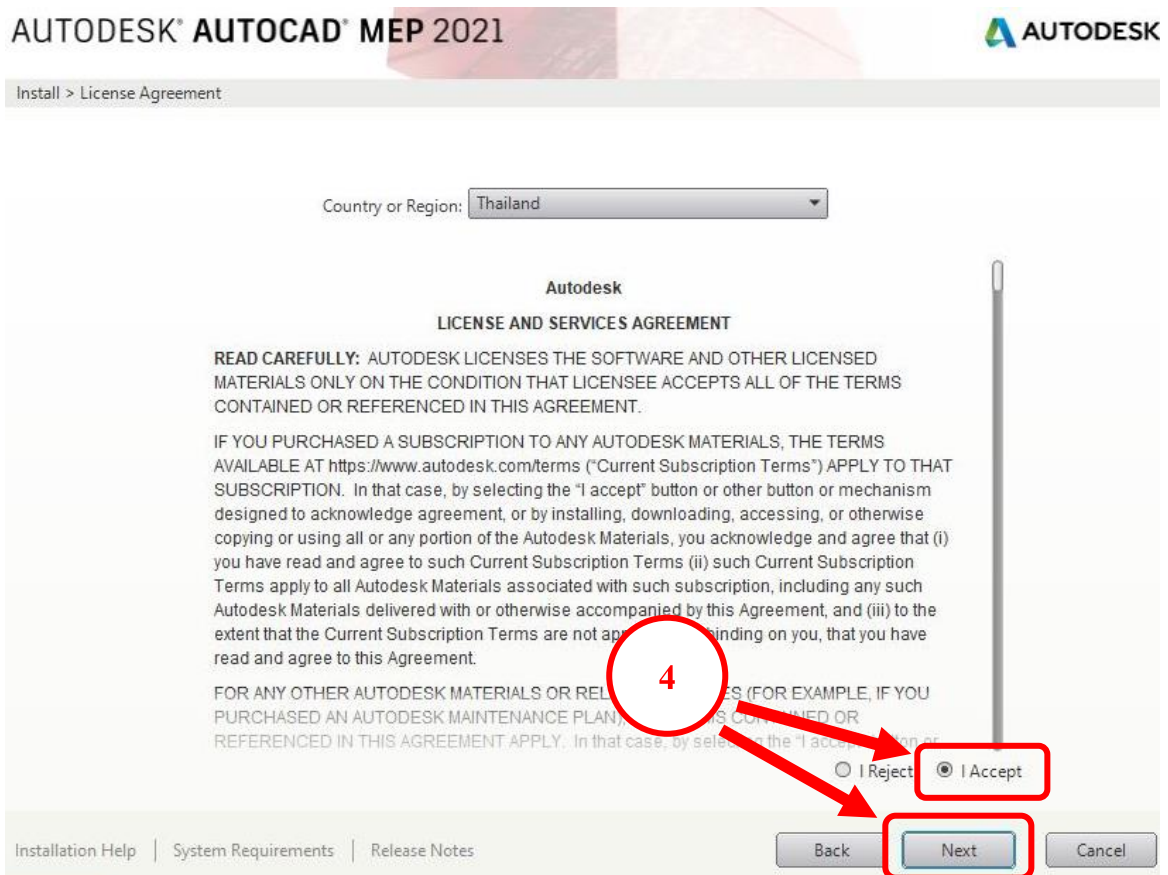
AUTODESK® AUTOCAD® MEP 2021

AUTODESK

Install > License Agreement

Country or Region: Thailand

Autodesk

LICENSE AND SERVICES AGREEMENT

READ CAREFULLY: AUTODESK LICENSES THE SOFTWARE AND OTHER LICENSED MATERIALS ONLY ON THE CONDITION THAT LICENSEE ACCEPTS ALL OF THE TERMS CONTAINED OR REFERENCED IN THIS AGREEMENT.

IF YOU PURCHASED A SUBSCRIPTION TO ANY AUTODESK MATERIALS, THE TERMS AVAILABLE AT https://www.autodesk.com/terms ("Current Subscription Terms") APPLY TO THAT SUBSCRIPTION. In that case, by selecting the "I accept" button or other button or mechanism designed to acknowledge agreement, or by installing, downloading, accessing, or otherwise copying or using all or any portion of the Autodesk Materials, you acknowledge and agree that (i) you have read and agree to such Current Subscription Terms (ii) such Current Subscription Terms apply to all Autodesk Materials associated with such subscription, including any such Autodesk Materials delivered with or otherwise accompanied by this Agreement, and (iii) to the extent that the Current Subscription Terms are not ap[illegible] binding on you, that you have read and agree to this Agreement.

FOR ANY OTHER AUTODESK MATERIALS OR REL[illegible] ES (FOR EXAMPLE, IF YOU PURCHASED AN AUTODESK MAINTENANCE PLAN)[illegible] CONTAINED OR REFERENCED IN THIS AGREEMENT APPLY. In that case, by selecting the "I accep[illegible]

4

I Reject I Accept

Installation Help | System Requirements | Release Notes

Back Next Cancel